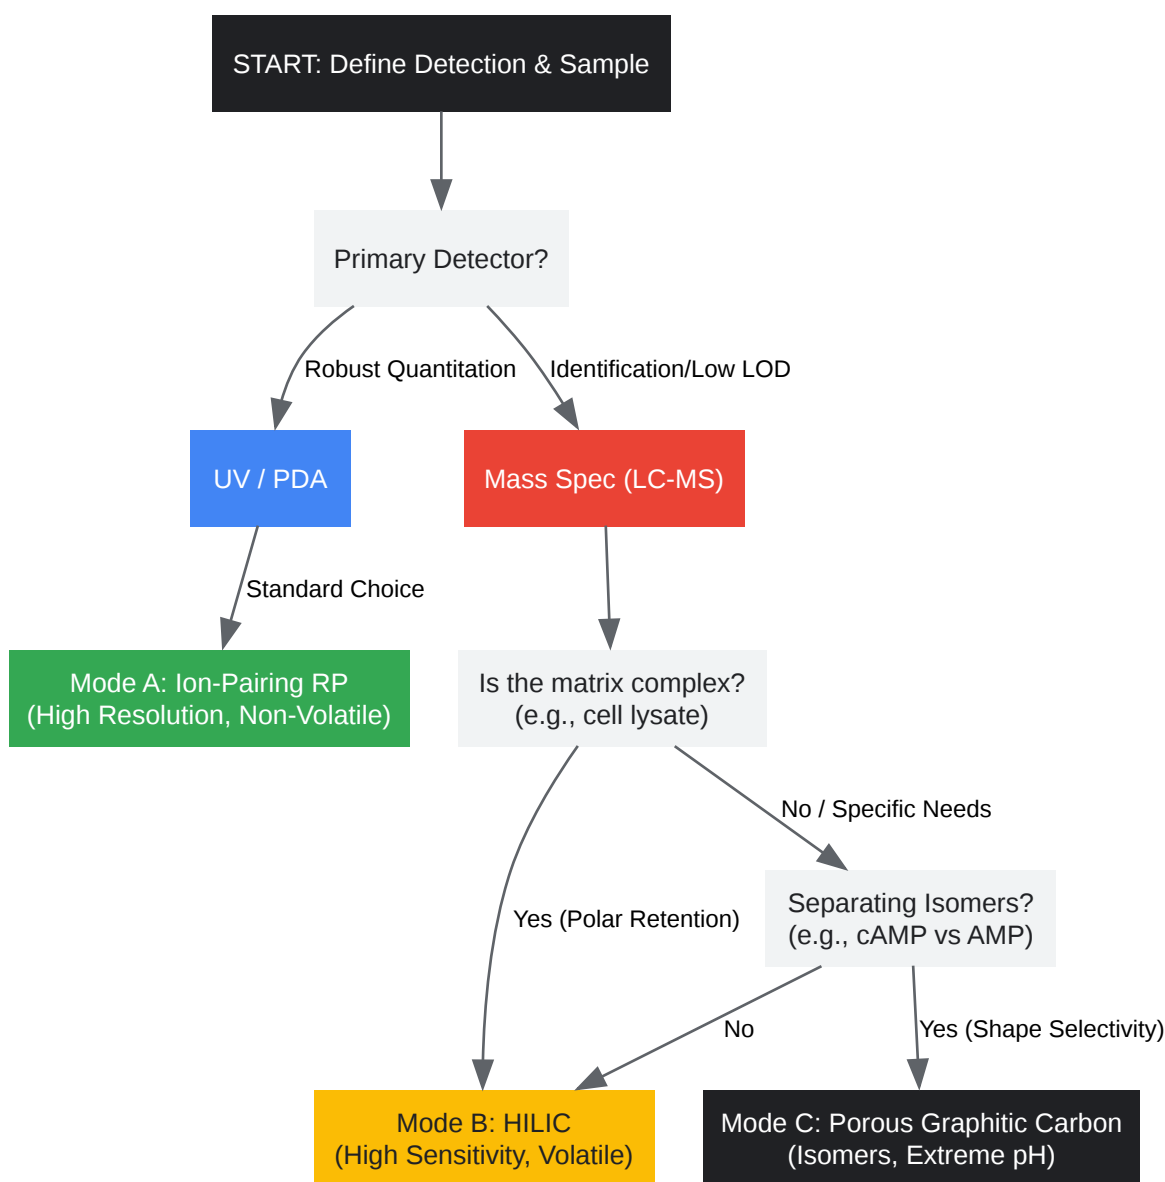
START: Define Detection & Sample

Primary Detector?

Robust Quantitation

Identification/Low LOD

UV / PDA

Mass Spec (LC-MS)

Standard Choice

Mode A: Ion-Pairing RP
(High Resolution, Non-Volatile)

Is the matrix complex?
(e.g., cell lysate)

No / Specific Needs

Yes (Polar Retention)

Separating Isomers?
(e.g., cAMP vs AMP)

No

Yes (Shape Selectivity)

Mode B: HILIC
(High Sensitivity, Volatile)

Mode C: Porous Graphitic Carbon
(Isomers, Extreme pH)